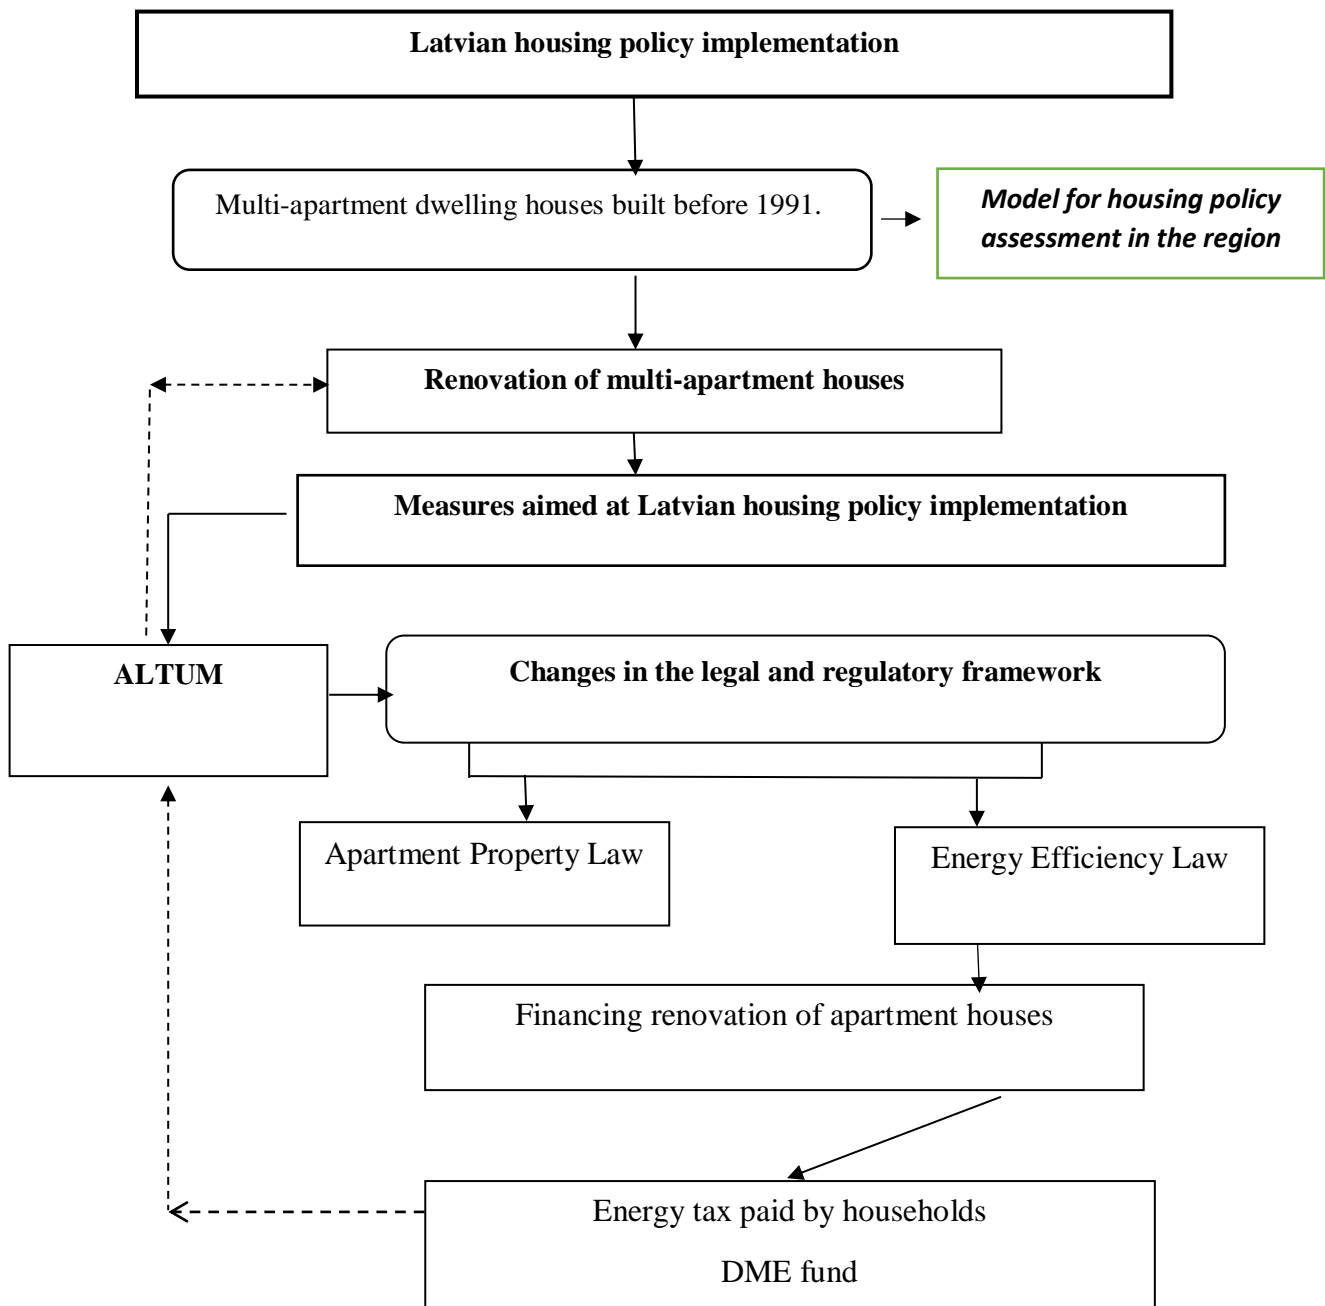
Latvian housing policy implementation

Multi-apartment dwelling houses built before 1991.

Model for housing policy assessment in the region

Renovation of multi-apartment houses

Measures aimed at Latvian housing policy implementation

ALTUM

Changes in the legal and regulatory framework

Apartment Property Law

Energy Efficiency Law

Financing renovation of apartment houses

Energy tax paid by households

DME fund